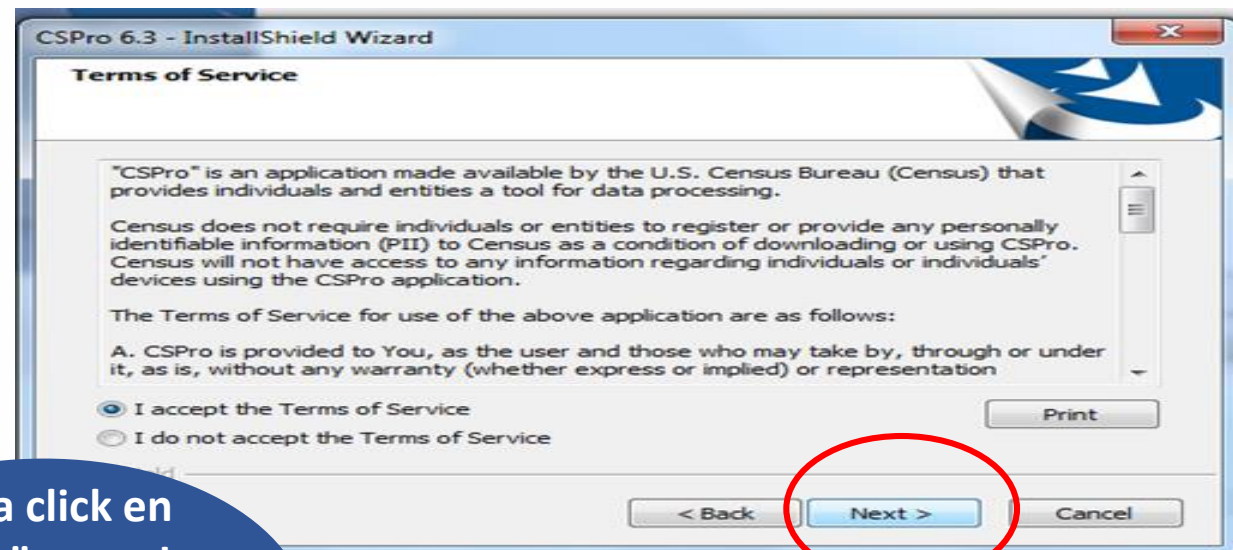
CSPro 6.3 - InstallShield Wizard

Terms of Service

"CSPro" is an application made available by the U.S. Census Bureau (Census) that provides individuals and entities a tool for data processing.

Census does not require individuals or entities to register or provide any personally identifiable information (PII) to Census as a condition of downloading or using CSPro. Census will not have access to any information regarding individuals or individuals' devices using the CSPro application.

The Terms of Service for use of the above application are as follows:

A. CSPro is provided to You, as the user and those who may take by, through or under it, as is, without any warranty (whether express or implied) or representation

I accept the Terms of Service

I do not accept the Terms of Service

Print

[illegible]

a click en

< Back

Next >

Cancel